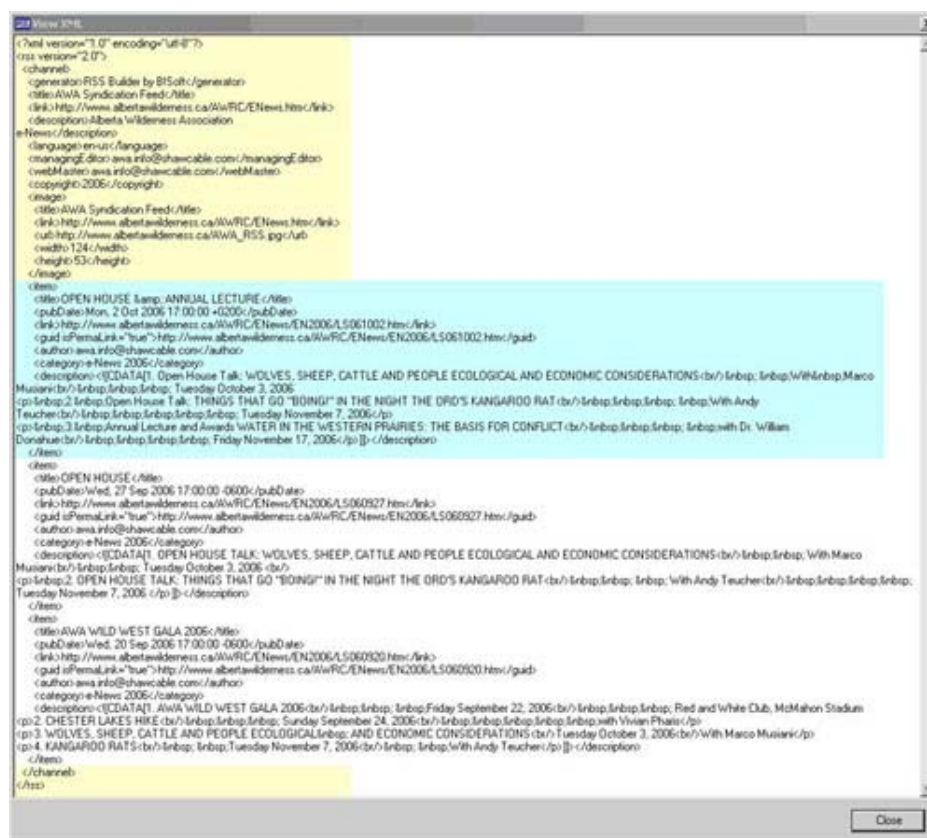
View XML

<?xml version="1.0" encoding="utf-8"?>
<rss version="2.0">
<channel>
<generator>RSS Builder by B!Soft</generator>
<title>AWA Syndication Feed</title>
<link>http://www.albertawilderness.ca/AWRC/ENews.htm</link>
<description>Alberta Wilderness Association e-News</description>
<language>en-us</language>
<managingEditor>awa.info@shawcable.com</managingEditor>
<webMaster>awa.info@shawcable.com</webMaster>
<copyright>2006</copyright>
<image>
<title>AWA Syndication Feed</title>
<link>http://www.albertawilderness.ca/AWRC/ENews.htm</link>
<url>http://www.albertawilderness.ca/AWA_RSS.jpg</url>
<width>124</width>
<height>53</height>
</image>
<item>
<title>OPEN HOUSE &amp; ANNUAL LECTURE</title>
<pubDate>Mon, 2 Oct 2006 17:00:00 +0200</pubDate>
<link>http://www.albertawilderness.ca/AWRC/ENews/EN2006/LS061002.htm</link>
<guid isPermaLink="true">http://www.albertawilderness.ca/AWRC/ENews/EN2006/LS061002.htm</guid>
<author>awa.info@shawcable.com</author>
<category>e-News 2006</category>
<description><![CDATA[1. Open House Talk: WOLVES, SHEEP, CATTLE AND PEOPLE ECOLOGICAL AND ECONOMIC CONSIDERATIONS<br/>&nbsp; &nbsp;With&nbsp;Marco Musiani<br/>&nbsp;&nbsp;&nbsp; Tuesday October 3, 2006
<p>&nbsp;2.&nbsp;Open House Talk: THINGS THAT GO "BOING!" IN THE NIGHT THE ORD'S KANGAROO RAT<br/>&nbsp;&nbsp;&nbsp; &nbsp;With Andy Teucher<br/>&nbsp;&nbsp;&nbsp;&nbsp;&nbsp; Tuesday November 7, 2006</p>
<p>&nbsp;3.&nbsp;Annual Lecture and Awards WATER IN THE WESTERN PRAIRIES: THE BASIS FOR CONFLICT<br/>&nbsp;&nbsp;&nbsp; &nbsp;with Dr. William Donahue<br/>&nbsp;&nbsp;&nbsp;&nbsp;&nbsp; Friday November 17, 2006</p>]]></description>
</item>
<item>
<title>OPEN HOUSE</title>
<pubDate>Wed, 27 Sep 2006 17:00:00 -0600</pubDate>
<link>http://www.albertawilderness.ca/AWRC/ENews/EN2006/LS060927.htm</link>
<guid isPermaLink="true">http://www.albertawilderness.ca/AWRC/ENews/EN2006/LS060927.htm</guid>
<author>awa.info@shawcable.com</author>
<category>e-News 2006</category>
<description><![CDATA[1. OPEN HOUSE TALK: WOLVES, SHEEP, CATTLE AND PEOPLE ECOLOGICAL AND ECONOMIC CONSIDERATIONS<br/>&nbsp;&nbsp; With Marco Musiani<br/>&nbsp;&nbsp; Tuesday October 3, 2006 <br/>
<p>&nbsp;2. OPEN HOUSE TALK: THINGS THAT GO "BOING!" IN THE NIGHT THE ORD'S KANGAROO RAT<br/>&nbsp;&nbsp; &nbsp; With Andy Teucher<br/>&nbsp;&nbsp;&nbsp;&nbsp;&nbsp; Tuesday November 7, 2006 </p>]]></description>
</item>
<item>
<title>AWA WILD WEST GALA 2006</title>
<pubDate>Wed, 20 Sep 2006 17:00:00 -0600</pubDate>
<link>http://www.albertawilderness.ca/AWRC/ENews/EN2006/LS060920.htm</link>
<guid isPermaLink="true">http://www.albertawilderness.ca/AWRC/ENews/EN2006/LS060920.htm</guid>
<author>awa.info@shawcable.com</author>
<category>e-News 2006</category>
<description><![CDATA[1. AWA WILD WEST GALA 2006<br/>&nbsp;&nbsp; &nbsp;Friday September 22, 2006<br/>&nbsp;&nbsp;&nbsp; Red and White Club, McMahon Stadium
<p>2. CHESTER LAKES HIKE<br/>&nbsp;&nbsp;&nbsp; Sunday September 24, 2006<br/>&nbsp;&nbsp;&nbsp;&nbsp;&nbsp;with Vivian Pharis</p>
<p>3. WOLVES, SHEEP, CATTLE AND PEOPLE ECOLOGICAL&nbsp; AND ECONOMIC CONSIDERATIONS<br/>Tuesday October 3, 2006<br/>With Marco Musiani</p>
<p>4. KANGAROO RATS<br/>&nbsp; &nbsp;Tuesday November 7, 2006<br/>&nbsp; &nbsp;With Andy Teucher</p>]]></description>
</item>
</channel>
</rss>

Close